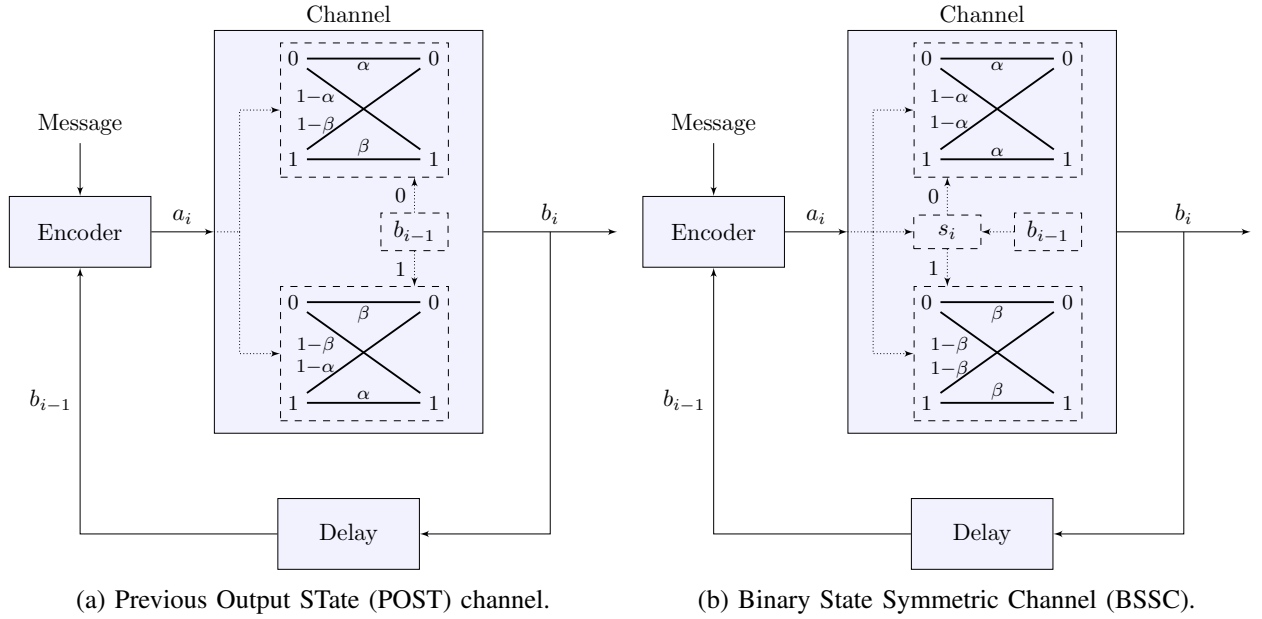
Channel

Message

Encoder

$a_i$

0 $\alpha$ 0

$1-\alpha$

$1-\beta$

1 $\beta$ 1

0

$b_{i-1}$

1

0 $\beta$ 0

$1-\beta$

$1-\alpha$

1 $\alpha$ 1

$b_i$

$b_{i-1}$

Delay

(a) Previous Output STate (POST) channel.

Channel

Message

Encoder

$a_i$

0 $\alpha$ 0

$1-\alpha$

$1-\alpha$

1 $\alpha$ 1

0

$s_i$

$b_{i-1}$

1

0 $\beta$ 0

$1-\beta$

$1-\beta$

1 $\beta$ 1

$b_i$

$b_{i-1}$

Delay

(b) Binary State Symmetric Channel (BSSC).